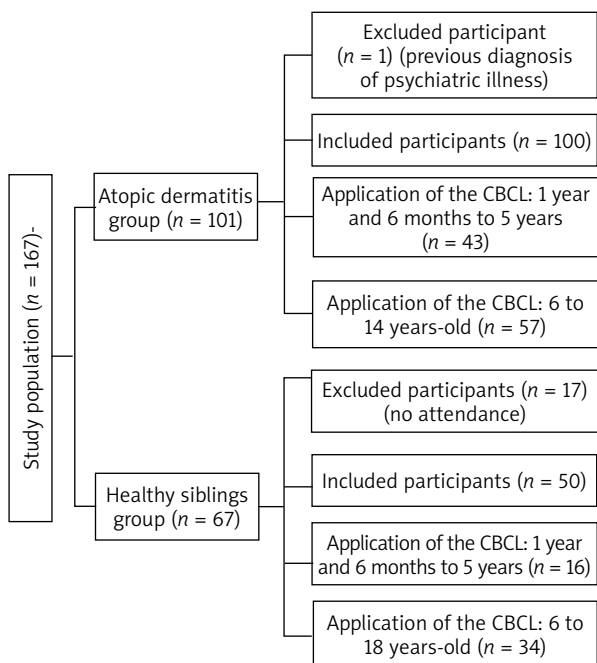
Study population ($n$ = 167)-

Atopic dermatitis group ($n$ = 101)

Excluded participant ($n$ = 1) (previous diagnosis of psychiatric illness)

Included participants ($n$ = 100)

Application of the CBCL: 1 year and 6 months to 5 years ($n$ = 43)

Application of the CBCL: 6 to 14 years-old ($n$ = 57)

Healthy siblings group ($n$ = 67)

Excluded participants ($n$ = 17) (no attendance)

Included participants ($n$ = 50)

Application of the CBCL: 1 year and 6 months to 5 years ($n$ = 16)

Application of the CBCL: 6 to 18 years-old ($n$ = 34)